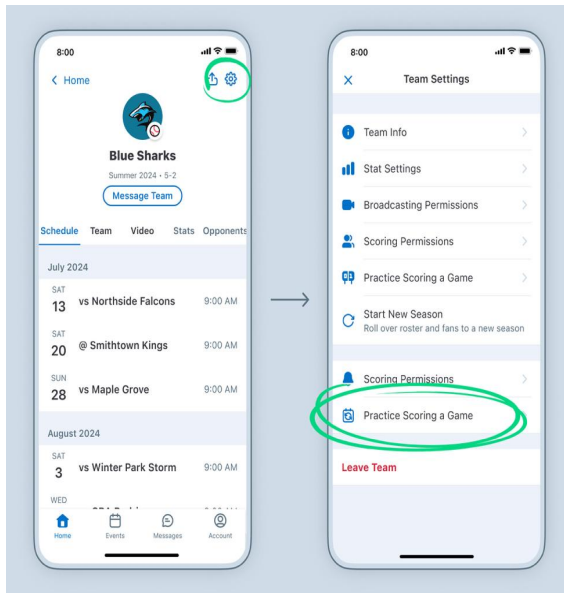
8:00

< Home

Blue Sharks

Summer 2024 • 5-2

Message Team

Schedule Team Video Stats Opponents

July 2024

SAT 13 vs Northside Falcons 9:00 AM

SAT 20 @ Smithtown Kings 9:00 AM

SUN 28 vs Maple Grove 9:00 AM

August 2024

SAT 3 vs Winter Park Storm 9:00 AM

WED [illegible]

Home Events Messages Account

8:00

× Team Settings

Team Info

Stat Settings

Broadcasting Permissions

Scoring Permissions

Practice Scoring a Game

Start New Season
Roll over roster and fans to a new season

Scoring Permissions

Practice Scoring a Game

Leave Team